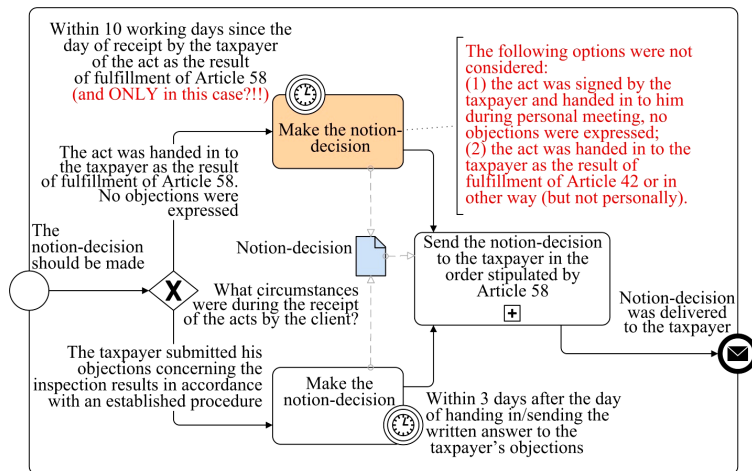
Within 10 working days since the day of receipt by the taxpayer of the act as the result of fulfillment of Article 58 (and ONLY in this case?!!)

The following options were not considered:
(1) the act was signed by the taxpayer and handed in to him during personal meeting, no objections were expressed;
(2) the act was handed in to the taxpayer as the result of fulfillment of Article 42 or in other way (but not personally).

Make the notion-decision

The act was handed in to the taxpayer as the result of fulfillment of Article 58. No objections were expressed

The notion-decision should be made

Notion-decision

Send the notion-decision to the taxpayer in the order stipulated by Article 58

What circumstances were during the receipt of the acts by the client?

Notion-decision was delivered to the taxpayer

The taxpayer submitted his objections concerning the inspection results in accordance with an established procedure

Make the notion-decision

Within 3 days after the day of handing in/sending the written answer to the taxpayer's objections